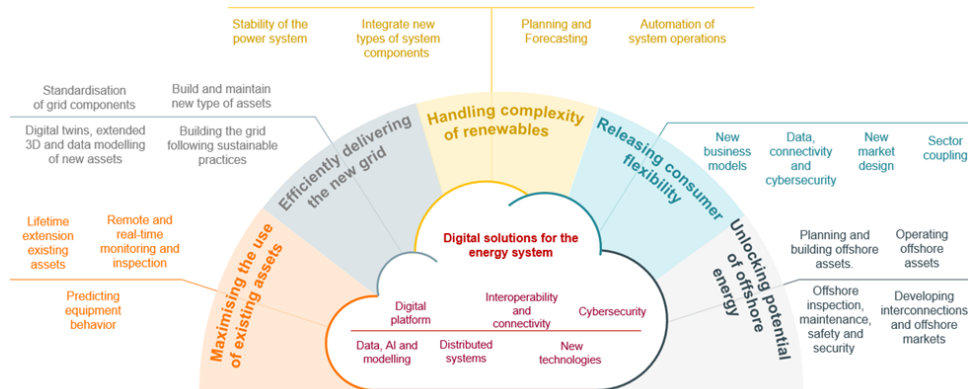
Stability of the power system

Integrate new types of system components

Planning and Forecasting

Automation of system operations

Standardisation of grid components

Build and maintain new type of assets

Digital twins, extended 3D and data modelling of new assets

Building the grid following sustainable practices

Efficiently delivering the new grid

Handling complexity of renewables

Releasing consumer flexibility

New business models

Data, connectivity and cybersecurity

New market design

Sector coupling

Lifetime extension existing assets

Remote and real-time monitoring and inspection

Maximising the use of existing assets

Digital solutions for the energy system

Unlocking potential of offshore energy

Planning and building offshore assets.

Operating offshore assets

Predicting equipment behavior

Digital platform

Interoperability and connectivity

Cybersecurity

Offshore inspection, maintenance, safety and security

Developing interconnections and offshore markets

Data, AI and modelling

Distributed systems

New technologies